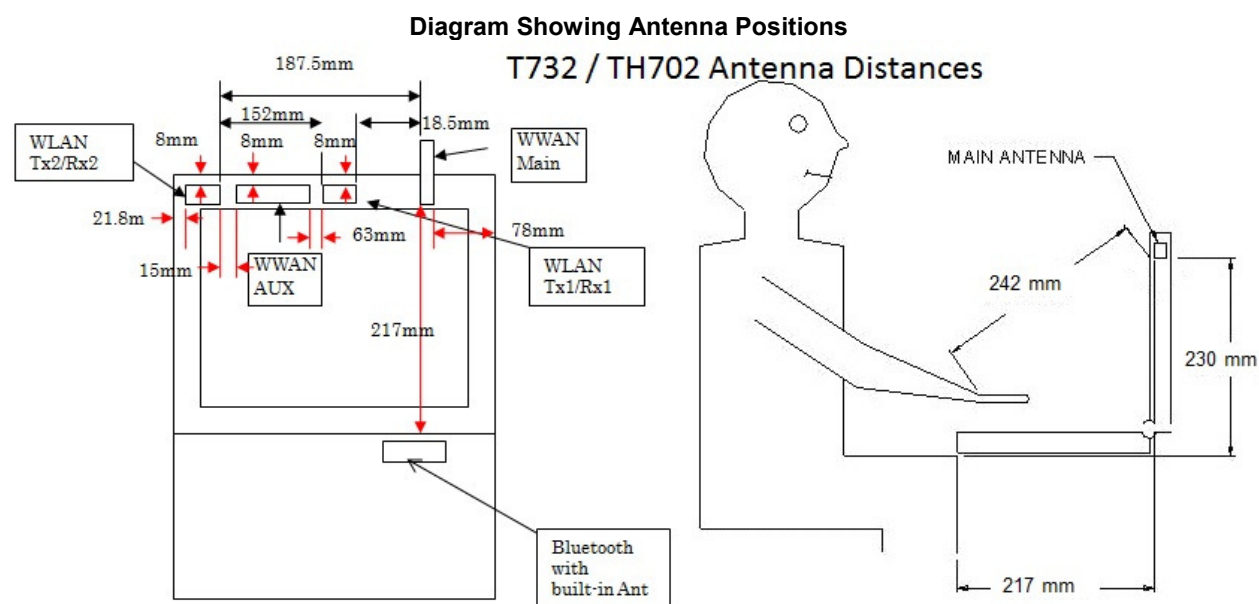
Diagram Showing Antenna Positions

187.5mm

T732 / TH702 Antenna Distances

152mm

WLAN Tx2/Rx2

8mm

8mm

8mm

18.5mm

WWAN Main

21.8m

63mm

78mm

15mm

WWAN AUX

WLAN Tx1/Rx1

217mm

Bluetooth with built-in Ant

MAIN ANTENNA

242 mm

230 mm

217 mm